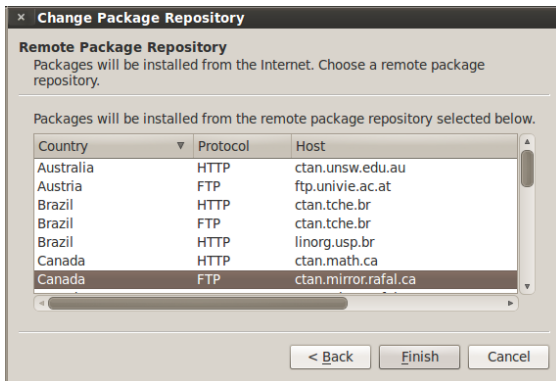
× Change Package Repository

Remote Package Repository
Packages will be installed from the Internet. Choose a remote package repository.

Packages will be installed from the remote package repository selected below.

| Country | Protocol | Host |
|---|---|---|
| Australia | HTTP | ctan.unsw.edu.au |
| Austria | FTP | ftp.univie.ac.at |
| Brazil | HTTP | ctan.tche.br |
| Brazil | FTP | ctan.tche.br |
| Brazil | HTTP | linorg.usp.br |
| Canada | HTTP | ctan.math.ca |
| Canada | FTP | ctan.mirror.rafal.ca |

< Back | Finish | Cancel